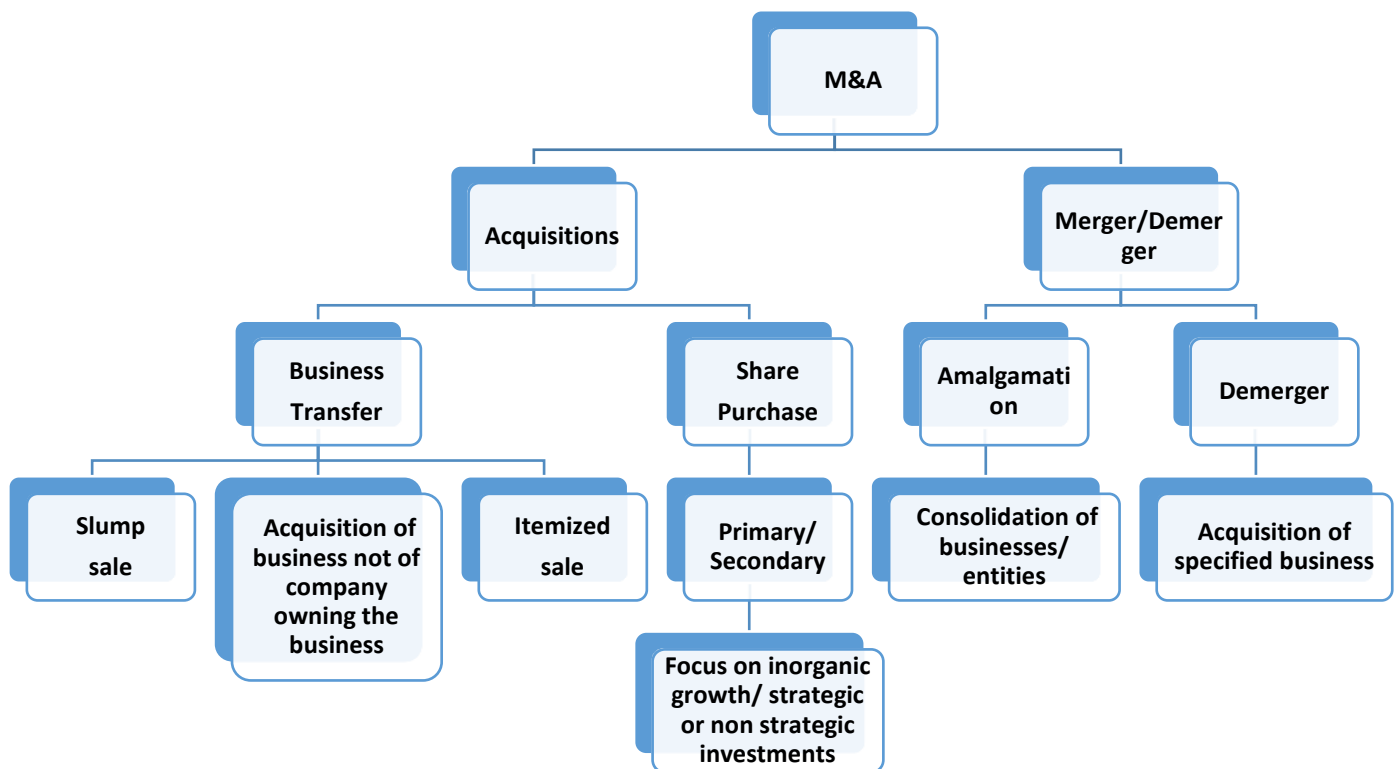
M&A

Acquisitions

Merger/Demerger

Business Transfer

Share Purchase

Amalgamation

Demerger

Slump sale

Acquisition of business not of company owning the business

Itemized sale

Primary/ Secondary

Focus on inorganic growth/ strategic or non strategic investments

Consolidation of businesses/ entities

Acquisition of specified business